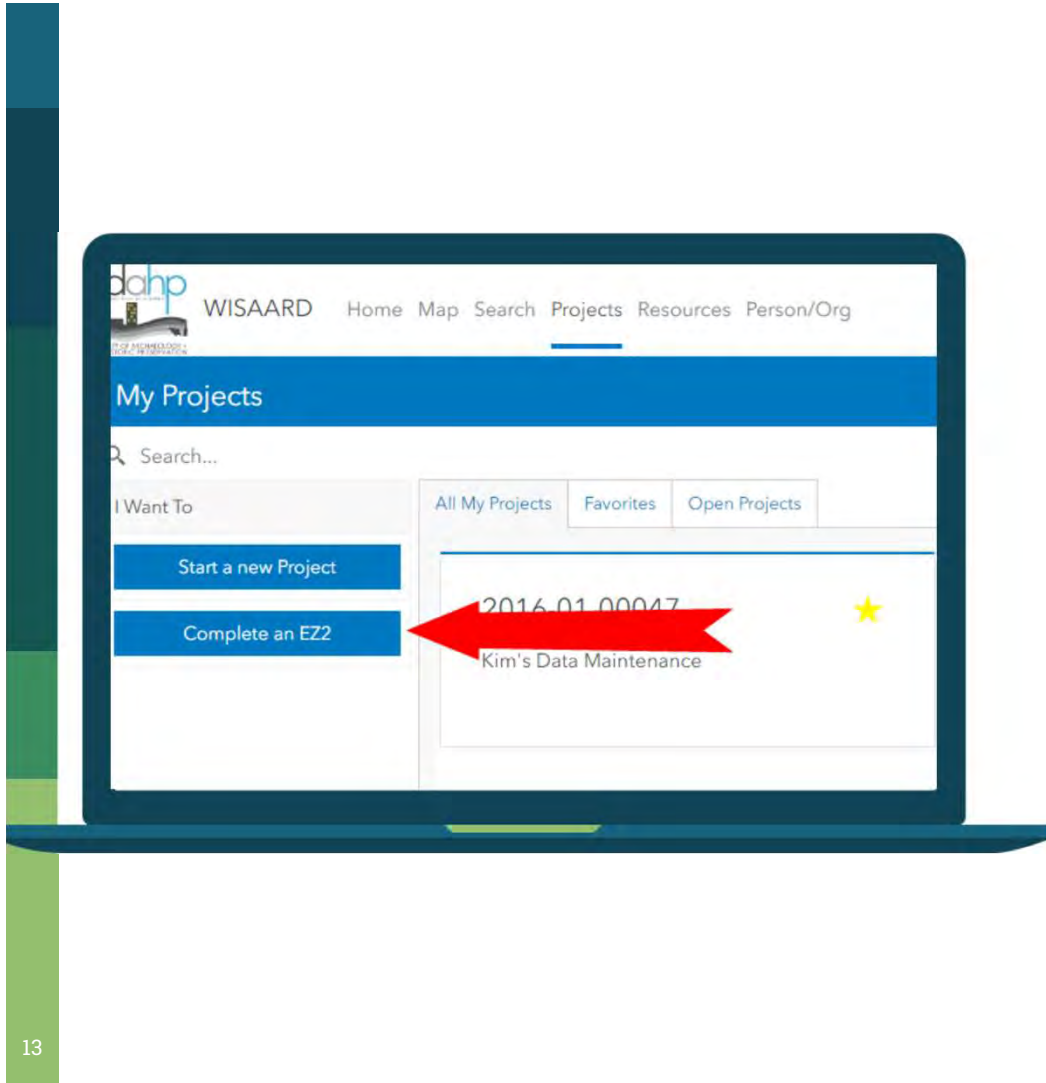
dahp

WISAARD Home Map Search Projects Resources Person/Org

My Projects

Search...

I Want To

Start a new Project

Complete an EZ2

All My Projects | Favorites | Open Projects

2016-01-00047

Kim's Data Maintenance

13